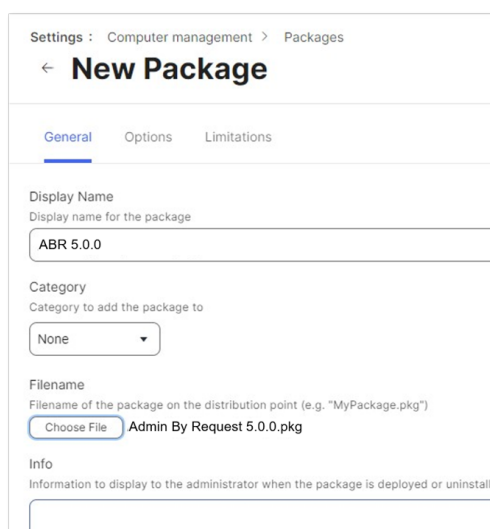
Settings : Computer management > Packages

← New Package

General Options Limitations

Display Name
Display name for the package

ABR 5.0.0

Category
Category to add the package to

None ▾

Filename
Filename of the package on the distribution point (e.g. "MyPackage.pkg")

Choose File Admin By Request 5.0.0.pkg

Info
Information to display to the administrator when the package is deployed or uninstall